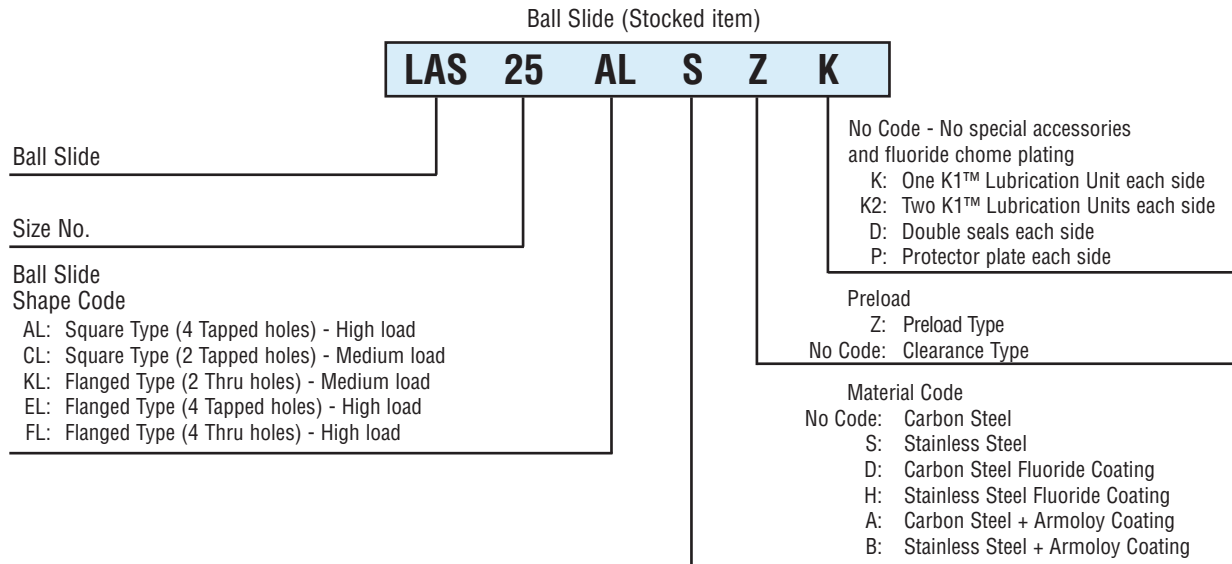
Ball Slide (Stocked item)

| LAS | 25 | AL | S | Z | K |
|---|---|---|---|---|---|

Ball Slide

Size No.

Ball Slide
Shape Code
AL: Square Type (4 Tapped holes) - High load
CL: Square Type (2 Tapped holes) - Medium load
KL: Flanged Type (2 Thru holes) - Medium load
EL: Flanged Type (4 Tapped holes) - High load
FL: Flanged Type (4 Thru holes) - High load

No Code - No special accessories and fluoride chome plating
K: One K1™ Lubrication Unit each side
K2: Two K1™ Lubrication Units each side
D: Double seals each side
P: Protector plate each side

Preload
Z: Preload Type
No Code: Clearance Type

Material Code
No Code: Carbon Steel
S: Stainless Steel
D: Carbon Steel Fluoride Coating
H: Stainless Steel Fluoride Coating
A: Carbon Steel + Armoloy Coating
B: Stainless Steel + Armoloy Coating